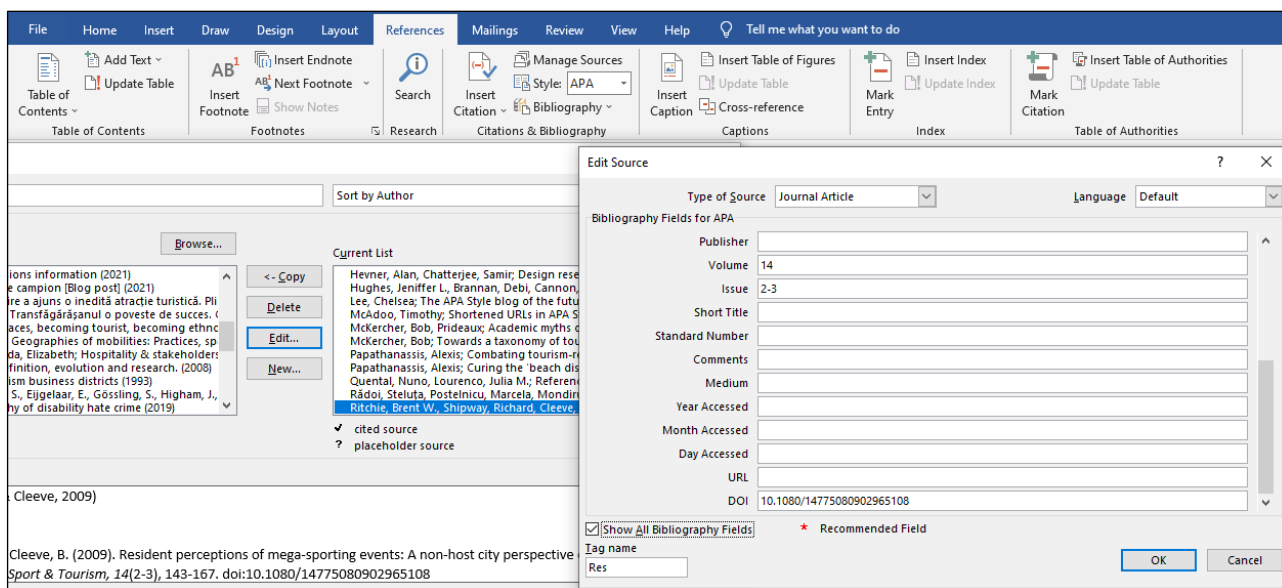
File Home Insert Draw Design Layout References Mailings Review View Help Tell me what you want to do

Table of Contents
Add Text
Update Table
Table of Contents

Insert Footnote
Insert Endnote
Next Footnote
Show Notes
Footnotes

Search
Research

Insert Citation
Manage Sources
Style: APA
Bibliography
Citations & Bibliography

Insert Caption
Insert Table of Figures
Update Table
Cross-reference
Captions

Mark Entry
Insert Index
Update Index
Index

Mark Citation
Insert Table of Authorities
Update Table
Table of Authorities

Sort by Author

Browse...

ions information (2021)
e campion [Blog post] (2021)
ire a ajuns o inedită atracție turistică. Pli
Transfăgărășanul o poveste de succes. (
aces, becoming tourist, becoming ethnc
Geographies of mobilities: Practices, sp
da, Elizabeth; Hospitality & stakeholders
finition, evolution and research. (2008)
ism business districts (1993)
S., Eijgelaar, E., Gössling, S., Higham, J.,
hy of disability hate crime (2019)

<- Copy
Delete
Edit...
New...

Current List
Hevner, Alan, Chatterjee, Samir; Design rese
Hughes, Jeniffer L., Brannan, Debi, Cannon,
Lee, Chelsea; The APA Style blog of the futu
McAdoo, Timothy; Shortened URLs in APA S
McKercher, Bob, Prideaux; Academic myths c
McKercher, Bob; Towards a taxonomy of tou
Papathanassis, Alexis; Combating tourism-re
Papathanassis, Alexis; Curing the 'beach dis
Quental, Nuno, Lourenco, Julia M.; Referenc
Rădoi, Steluța, Postelnicu, Marcela, Mondir
Ritchie, Brent W., Shipway, Richard, Cleeve,

✔ cited source
? placeholder source

Cleeve, 2009)

Cleeve, B. (2009). Resident perceptions of mega-sporting events: A non-host city perspective
Sport & Tourism, 14(2-3), 143-167. doi:10.1080/14775080902965108

Edit Source
? ✕

Type of Source Journal Article
Language Default
Bibliography Fields for APA
Publisher
Volume 14
Issue 2-3
Short Title
Standard Number
Comments
Medium
Year Accessed
Month Accessed
Day Accessed
URL
DOI 10.1080/14775080902965108

Show All Bibliography Fields
* Recommended Field
Tag name
Res
OK
Cancel